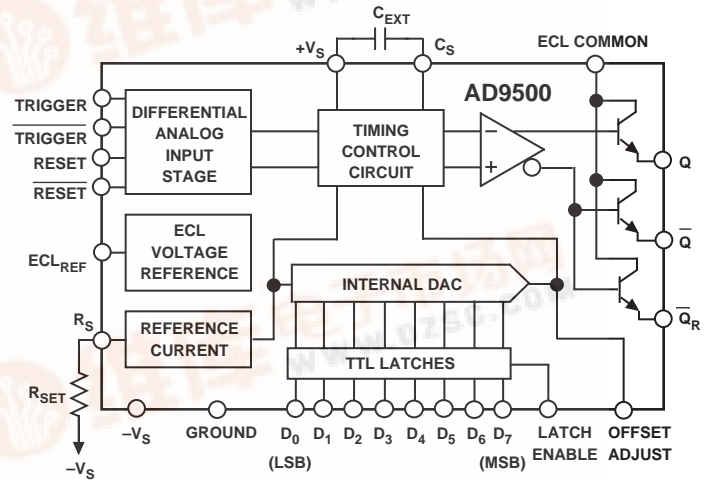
$C_{EXT}$
$+V_S$
$C_S$
ECL COMMON
AD9500
TRIGGER
$\overline{TRIGGER}$
RESET
$\overline{RESET}$
DIFFERENTIAL ANALOG INPUT STAGE
TIMING CONTROL CIRCUIT
–
+
Q
$\overline{Q}$
$\overline{Q_R}$
$ECL_{REF}$
ECL VOLTAGE REFERENCE
INTERNAL DAC
$R_S$
REFERENCE CURRENT
TTL LATCHES
$R_{SET}$
$–V_S$
GROUND
$D_0$ $D_1$ $D_2$ $D_3$ $D_4$ $D_5$ $D_6$ $D_7$
LATCH ENABLE
OFFSET ADJUST
(LSB)
(MSB)
$–V_S$
www.dzsc.com